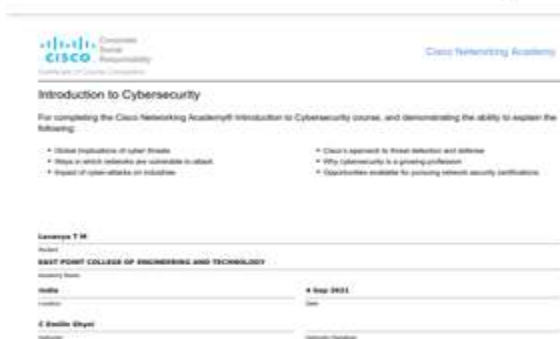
cisco Corporate Social Responsibility
Certificate of Course Completion

Cisco Networking Academy

Introduction to Cybersecurity

For completing the Cisco Networking Academy® Introduction to Cybersecurity course, and demonstrating the ability to explain the following:

• Global implications of cyber threats
• Ways in which networks are vulnerable to attack
• Impact of cyber-attacks on industries

• Cisco's approach to threat detection and defense
• Why cybersecurity is a growing profession
• Opportunities available for pursuing network security certifications

Lavanya T M
Student
EAST POINT COLLEGE OF ENGINEERING AND TECHNOLOGY
Academy Name
India
Location
4 Sep 2021
Date
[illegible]
Instructor
Instructor Signature